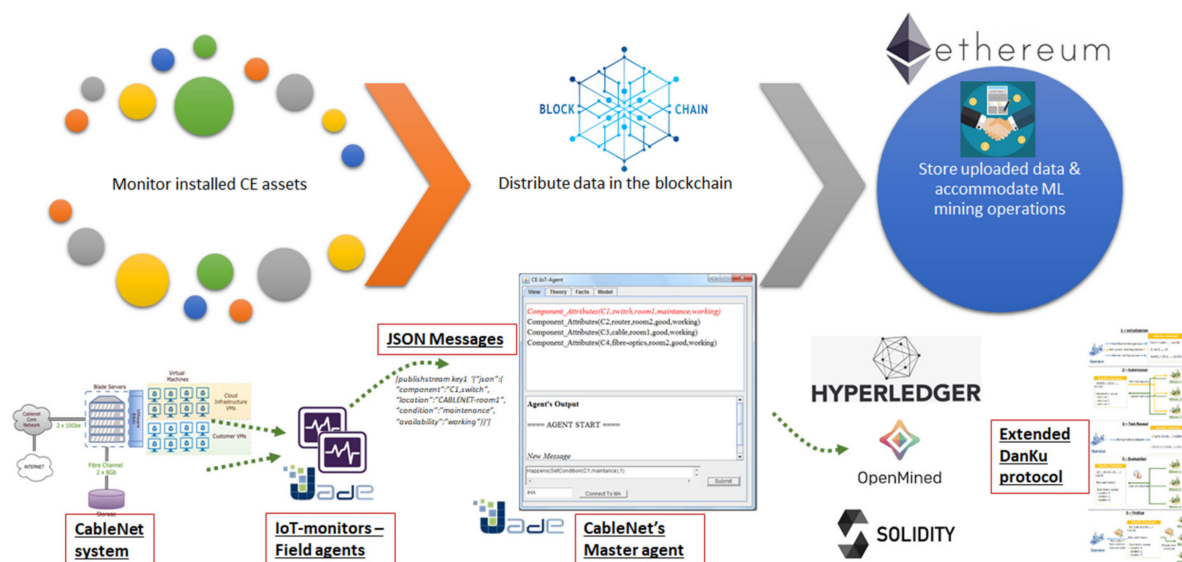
Monitor installed CE assets

BLOCK CHAIN

Distribute data in the blockchain

ethereum

Store uploaded data & accommodate ML mining operations

JSON Messages

[publishstream key1 '{"json":{"component":"C1,switch", "location":"CABLENET-room1", "condition":"maintenance", "availability":"working"}}']

CE-IoT-Agent

View Theory Facts Model

Component_Attributes(C1,switch,room1,maintance,working)
Component_Attributes(C2,router,room2,good,working)
Component_Attributes(C3,cable,room1,good,working)
Component_Attributes(C4,fibre-optics,room2,good,working)

Agent's Output

===== AGENT START =====

New Message

Happens(SetCondition(C1,maintance),1)

IMA

Connect To MA

Submit

HYPERLEDGER

OpenMined

SOLIDITY

Extended DanKu protocol

Virtual Machines

Blade Servers

Cloud Infrastructure VMs

Customer VMs

Cablenet Core Network

2 x 10Gbe

INTERNET

Fibre Channel 2 x 8Gb

Storage

CableNet system

Jade

IoT-monitors – Field agents

Jade

CableNet's Master agent